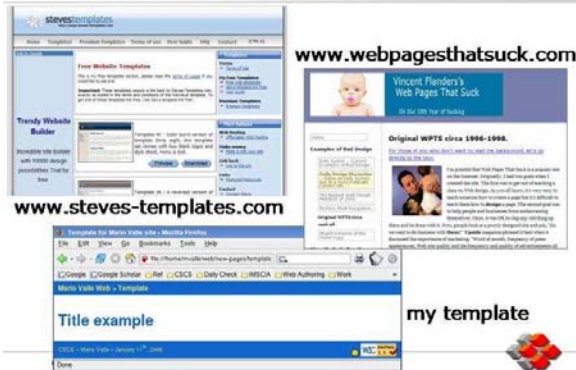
stevestemplates

Home Templates Premium Templates Terms of use How helpful FAQ Contact

Free Website Templates

Trendy Website Builder

Incredible site builder with 10000 design possibilities Trial for free

Preview Download

www.webpagesthatsuck.com

Vincent Flanders's Web Pages That Suck

Original WPTS circa 1996-1998.

Examples of Bad Design

www.steves-templates.com

Template for Mario Valle site - Mozilla Firefox

File Edit View Go Bookmarks Tools Help

Google Google Scholar Ref CSCS Daily Check IMSCIA Web Authoring Work

Mario Valle Web » Template

Title example

CSCS – Mario Valle – January 11th 2006

Done

my template